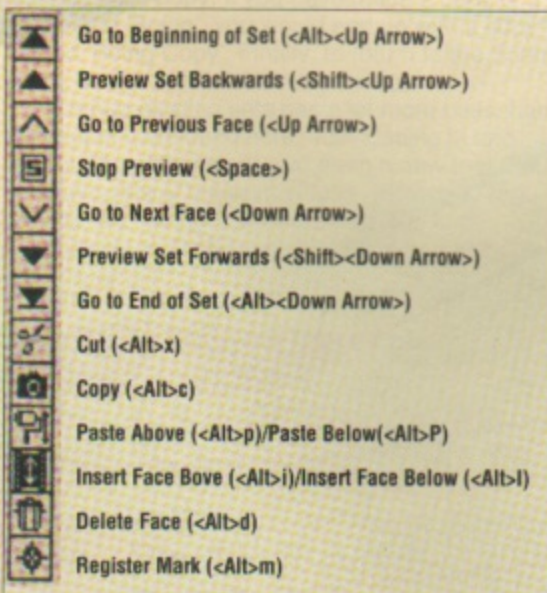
Go to Beginning of Set (<Alt><Up Arrow>)
Preview Set Backwards (<Shift><Up Arrow>)
Go to Previous Face (<Up Arrow>)
S
Stop Preview (<Space>)
Go to Next Face (<Down Arrow>)
Preview Set Forwards (<Shift><Down Arrow>)
Go to End of Set (<Alt><Down Arrow>)
Cut (<Alt>x)
Copy (<Alt>c)
Paste Above (<Alt>p)/Paste Below(<Alt>P)
Insert Face Bove (<Alt>i)/Insert Face Below (<Alt>I)
Delete Face (<Alt>d)
Register Mark (<Alt>m)